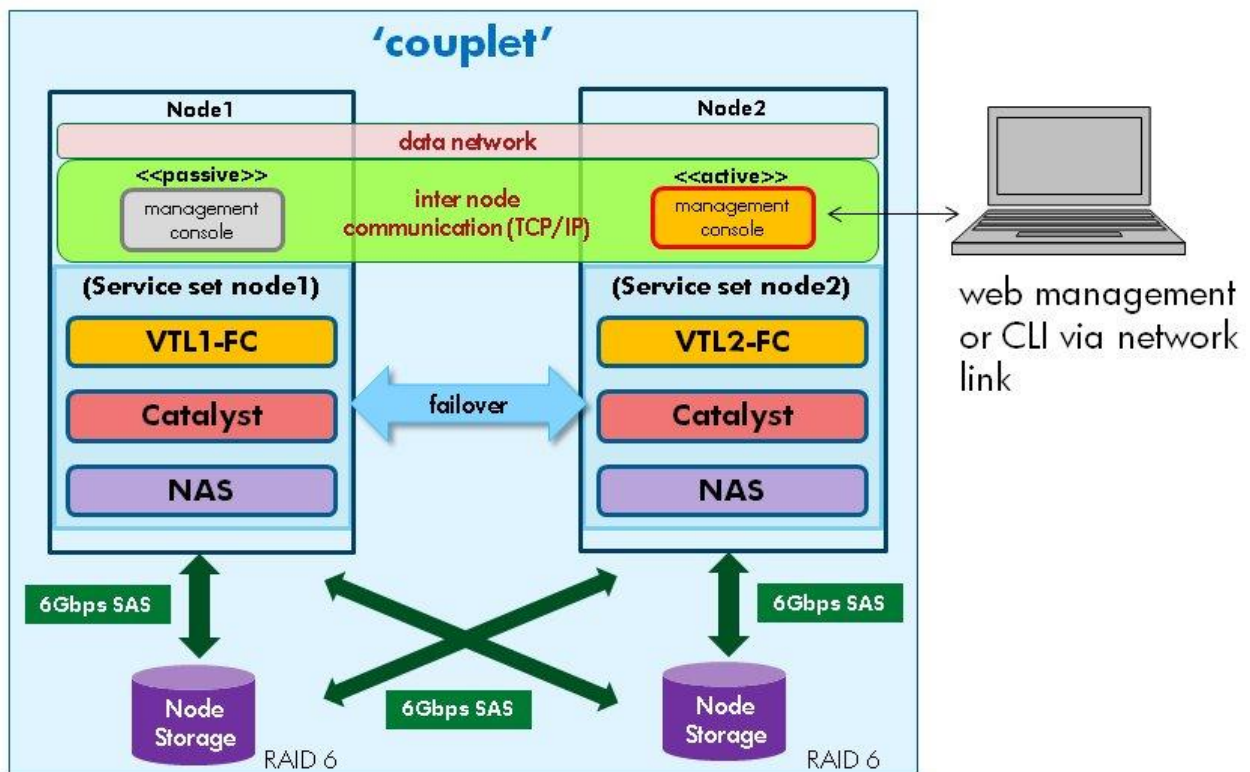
'couplet'

Node1

Node2

data network

<<passive>>
management console

inter node communication (TCP/IP)

<<active>>
management console

web management or CLI via network link

(Service set node1)

VTL1-FC

Catalyst

NAS

(Service set node2)

VTL2-FC

Catalyst

NAS

failover

6Gbps SAS

6Gbps SAS

6Gbps SAS

Node Storage

RAID 6

Node Storage

RAID 6